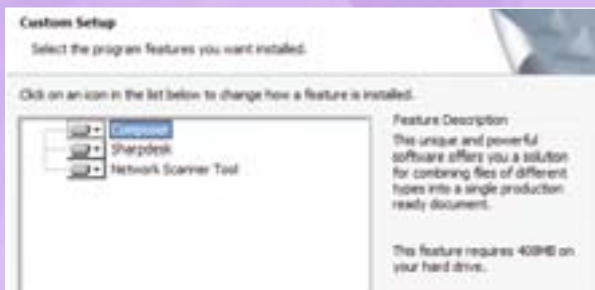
Custom Setup
Select the program features you want installed.

Click on an icon in the list below to change how a feature is installed.

Composer
Sharpdesk
Network Scanner Tool

Feature Description
This unique and powerful software offers you a solution for combining files of different types into a single production ready document.

This feature requires 408MB on your hard drive.